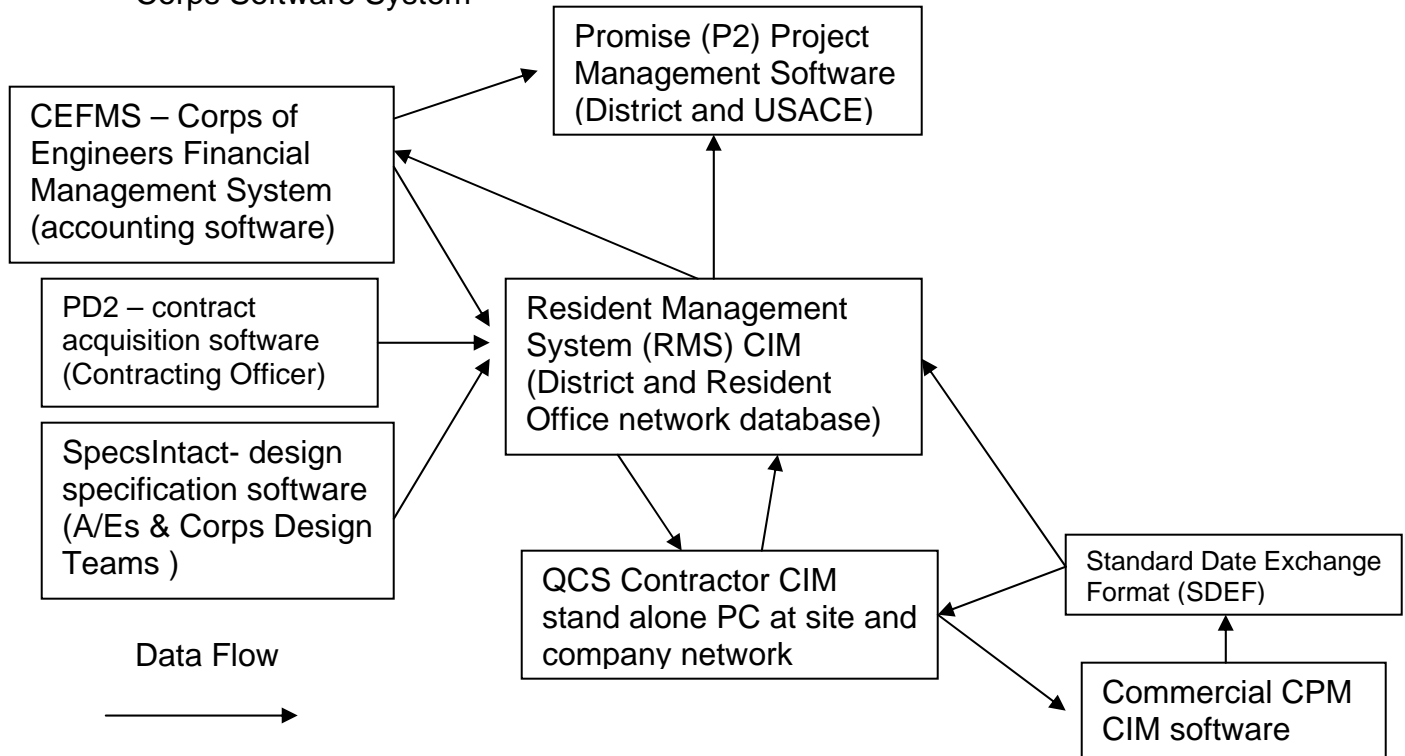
Corps Software System

Promise (P2) Project Management Software (District and USACE)

CEFMS – Corps of Engineers Financial Management System (accounting software)

PD2 – contract acquisition software (Contracting Officer)

SpecsIntact- design specification software (A/Es & Corps Design Teams )

Resident Management System (RMS) CIM (District and Resident Office network database)

QCS Contractor CIM stand alone PC at site and company network

Standard Date Exchange Format (SDEF)

Commercial CPM CIM software

Data Flow